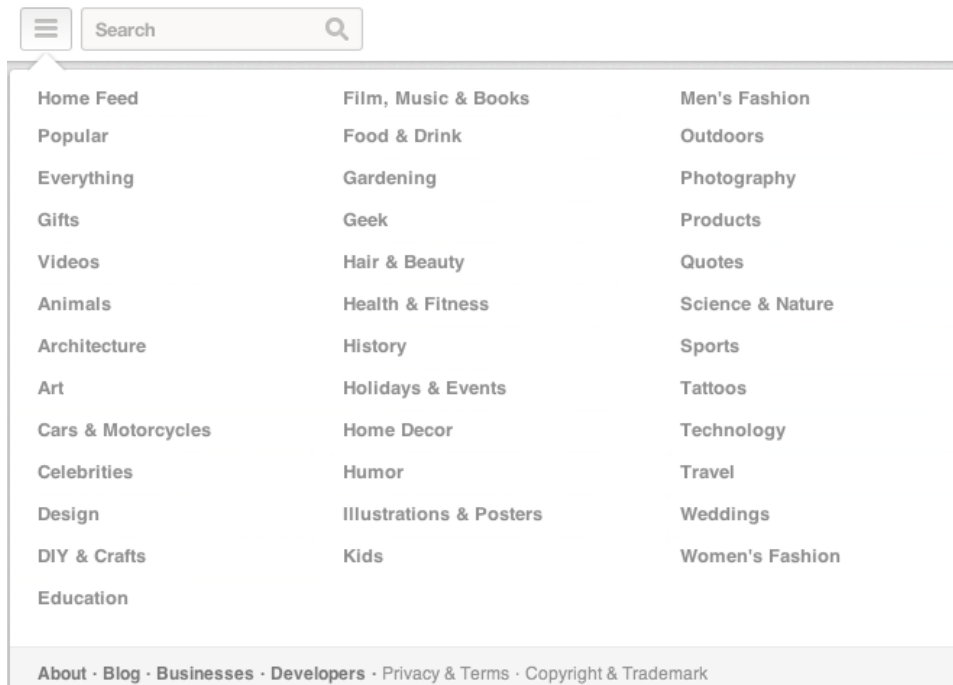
Search

Home Feed
Popular
Everything
Gifts
Videos
Animals
Architecture
Art
Cars & Motorcycles
Celebrities
Design
DIY & Crafts
Education

Film, Music & Books
Food & Drink
Gardening
Geek
Hair & Beauty
Health & Fitness
History
Holidays & Events
Home Decor
Humor
Illustrations & Posters
Kids

Men's Fashion
Outdoors
Photography
Products
Quotes
Science & Nature
Sports
Tattoos
Technology
Travel
Weddings
Women's Fashion

About · Blog · Businesses · Developers · Privacy & Terms · Copyright & Trademark